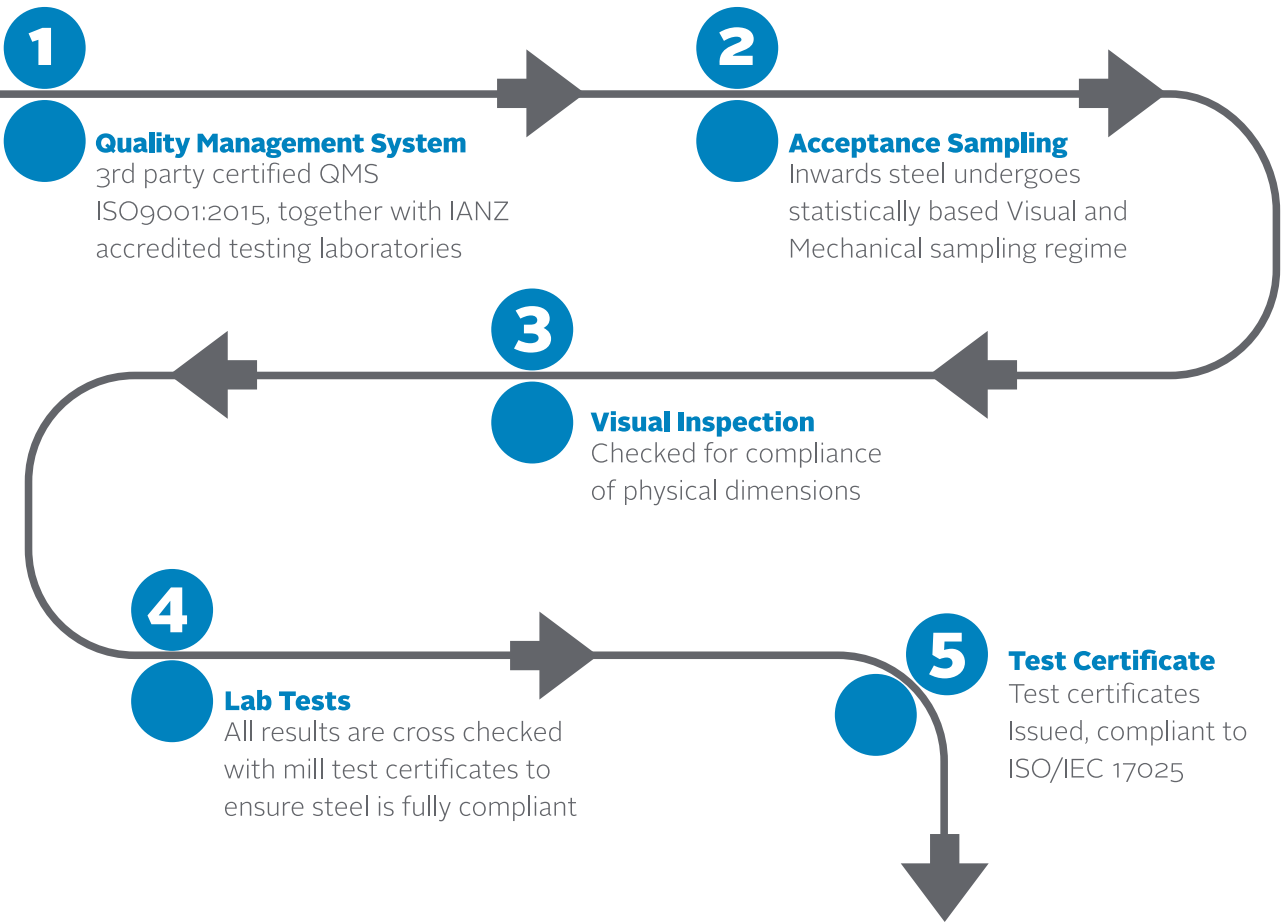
1

Quality Management System
3rd party certified QMS ISO9001:2015, together with IANZ accredited testing laboratories

2

Acceptance Sampling
Inwards steel undergoes statistically based Visual and Mechanical sampling regime

3

Visual Inspection
Checked for compliance of physical dimensions

4

Lab Tests
All results are cross checked with mill test certificates to ensure steel is fully compliant

5

Test Certificate
Test certificates Issued, compliant to ISO/IEC 17025